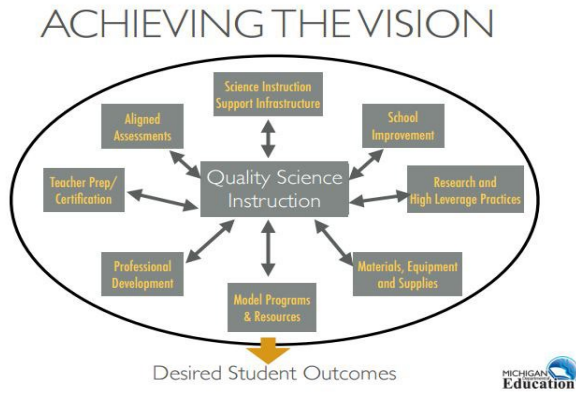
ACHIEVING THE VISION

Science Instruction Support Infrastructure

Aligned Assessments

School Improvement

Teacher Prep/ Certification

Quality Science Instruction

Research and High Leverage Practices

Professional Development

Materials, Equipment and Supplies

Model Programs & Resources

Desired Student Outcomes

MICHIGAN Education